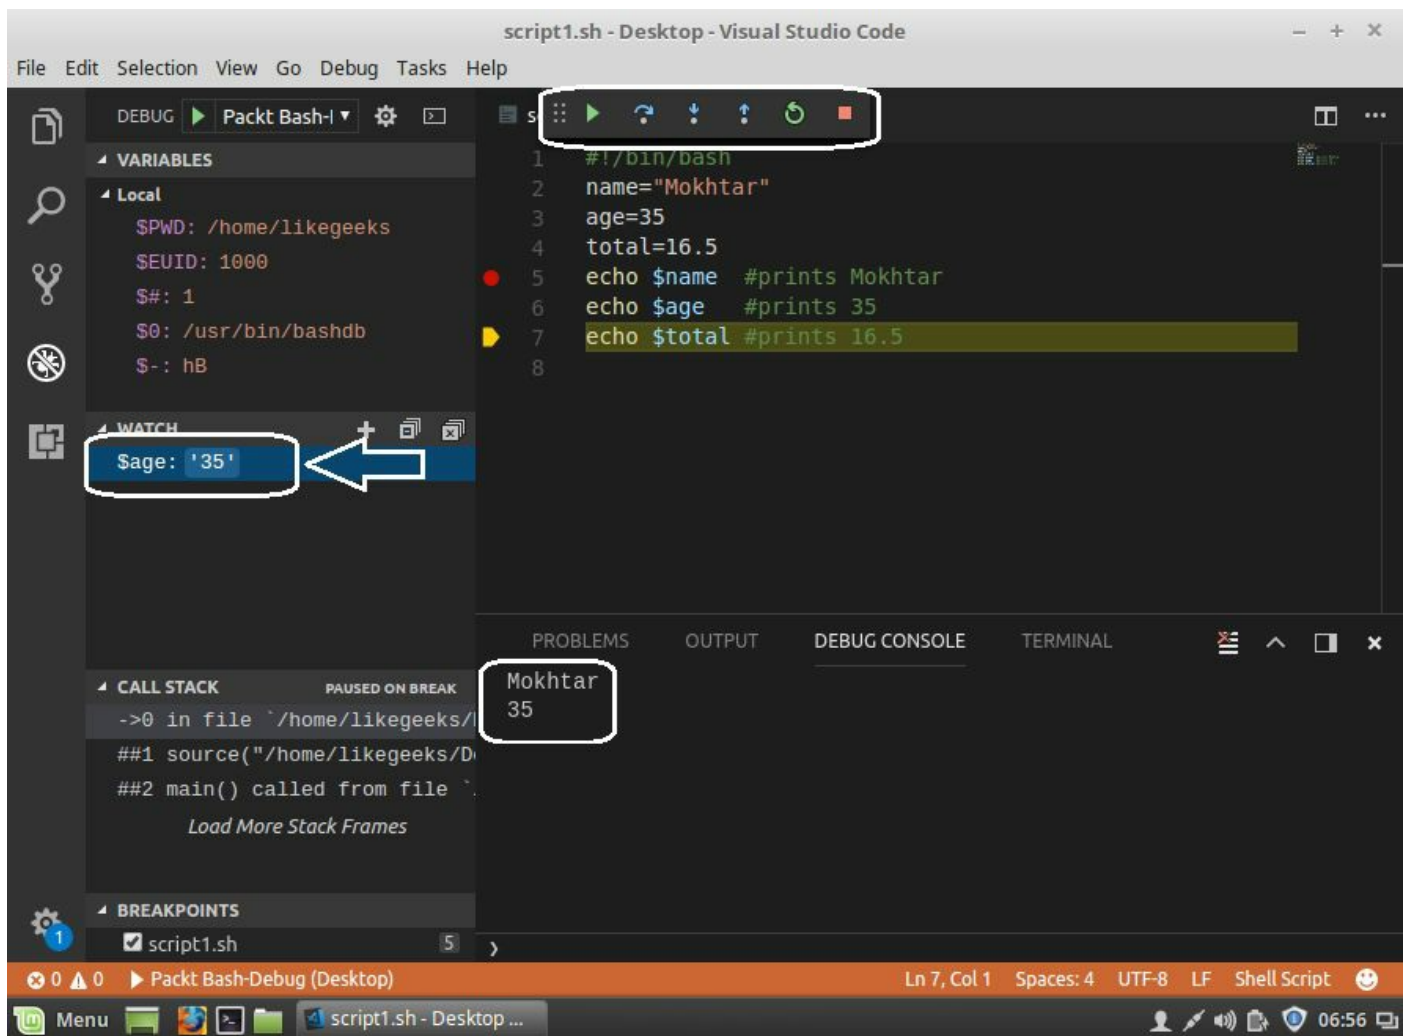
script1.sh - Desktop - Visual Studio Code

File Edit Selection View Go Debug Tasks Help

DEBUG Packt Bash-I

VARIABLES
Local
$PWD: /home/likegeeks
$EUID: 1000
$#: 1
$0: /usr/bin/bashdb
$-: hB

WATCH
$age: '35'

CALL STACK PAUSED ON BREAK
->0 in file `/home/likegeeks/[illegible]
##1 source("/home/likegeeks/D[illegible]
##2 main() called from file `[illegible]
Load More Stack Frames

BREAKPOINTS
script1.sh 5

1 #!/bin/bash
2 name="Mokhtar"
3 age=35
4 total=16.5
5 echo $name #prints Mokhtar
6 echo $age #prints 35
7 echo $total #prints 16.5
8

PROBLEMS OUTPUT DEBUG CONSOLE TERMINAL

Mokhtar
35

⊗ 0 ⚠ 0 Packt Bash-Debug (Desktop) Ln 7, Col 1 Spaces: 4 UTF-8 LF Shell Script

Menu script1.sh - Desktop ... 06:56